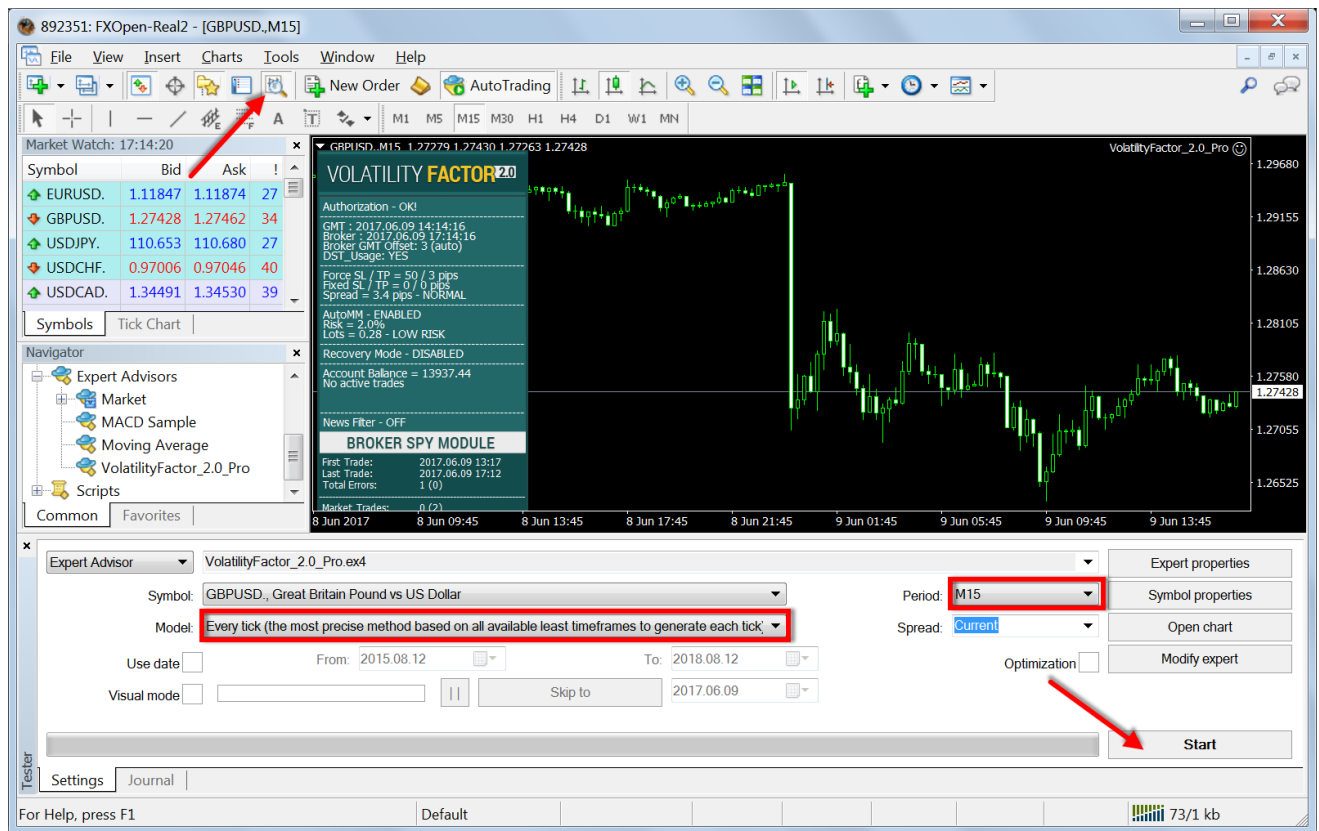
892351: FXOpen-Real2 - [GBPUSD.,M15]

File View Insert Charts Tools Window Help

New Order AutoTrading

M1 M5 M15 M30 H1 H4 D1 W1 MN

Market Watch: 17:14:20

| Symbol | Bid | Ask | ! |
|---|---|---|---|
| EURUSD. | 1.11847 | 1.11874 | 27 |
| GBPUSD. | 1.27428 | 1.27462 | 34 |
| USDJPY. | 110.653 | 110.680 | 27 |
| USDCHF. | 0.97006 | 0.97046 | 40 |
| USDCAD. | 1.34491 | 1.34530 | 39 |

Symbols Tick Chart

Navigator

Expert Advisors
Market
MACD Sample
Moving Average
VolatilityFactor_2.0_Pro
Scripts

Common Favorites

GBPUSD.,M15 1.27279 1.27430 1.27263 1.27428

VolatilityFactor_2.0_Pro

VOLATILITY FACTOR 2.0

Authorization - OK!

GMT : 2017.06.09 14:14:16
Broker : 2017.06.09 17:14:16
Broker GMT Offset: 3 (auto)
DST_Usage: YES

Force SL / TP = 50 / 3 pips
Fixed SL / TP = 0 / 0 pips
Spread = 3.4 pips - NORMAL

AutoMM - ENABLED
Risk = 2.0%
Lots = 0.28 - LOW RISK

Recovery Mode - DISABLED

Account Balance = 13937.44
No active trades

News Filter - OFF

BROKER SPY MODULE

First Trade: 2017.06.09 13:17
Last Trade: 2017.06.09 17:12
Total Errors: 1 (0)

Market Trades: 0 (2)

1.29680
1.29155
1.28630
1.28105
1.27580
1.27428
1.27055
1.26525

8 Jun 2017 8 Jun 09:45 8 Jun 13:45 8 Jun 17:45 8 Jun 21:45 9 Jun 01:45 9 Jun 05:45 9 Jun 09:45 9 Jun 13:45

Expert Advisor VolatilityFactor_2.0_Pro.ex4 Expert properties

Symbol: GBPUSD., Great Britain Pound vs US Dollar Period: M15 Symbol properties

Model: Every tick (the most precise method based on all available least timeframes to generate each tick) Spread: Current Open chart

Use date From: 2015.08.12 To: 2018.08.12 Optimization Modify expert

Visual mode | | Skip to 2017.06.09

Start

Tester

Settings Journal

For Help, press F1 Default 73/1 kb